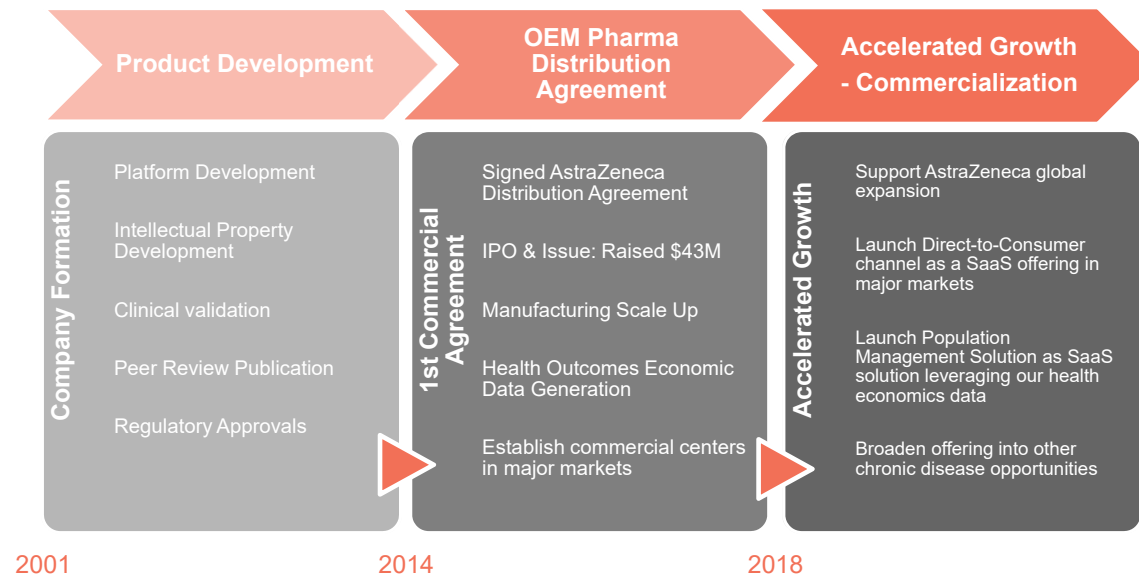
Product Development

OEM Pharma Distribution Agreement

Accelerated Growth - Commercialization

Company Formation

Platform Development

Intellectual Property Development

Clinical validation

Peer Review Publication

Regulatory Approvals

1st Commercial Agreement

Signed AstraZeneca Distribution Agreement

IPO & Issue: Raised $43M

Manufacturing Scale Up

Health Outcomes Economic Data Generation

Establish commercial centers in major markets

Accelerated Growth

Support AstraZeneca global expansion

Launch Direct-to-Consumer channel as a SaaS offering in major markets

Launch Population Management Solution as SaaS solution leveraging our health economics data

Broaden offering into other chronic disease opportunities

2001

2014

2018